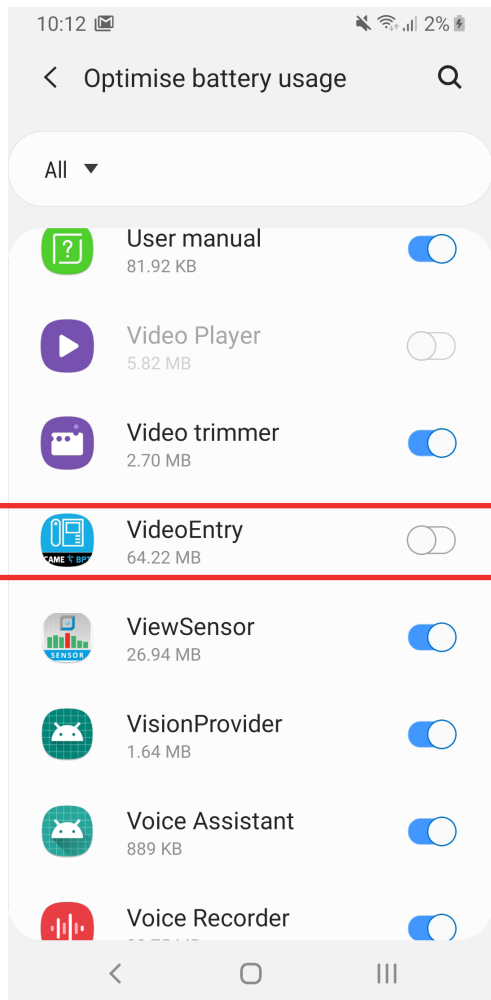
10:12 2%

Optimise battery usage

All

User manual
81.92 KB

Video Player
5.82 MB

Video trimmer
2.70 MB

VideoEntry
64.22 MB

ViewSensor
26.94 MB

VisionProvider
1.64 MB

Voice Assistant
889 KB

Voice Recorder
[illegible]